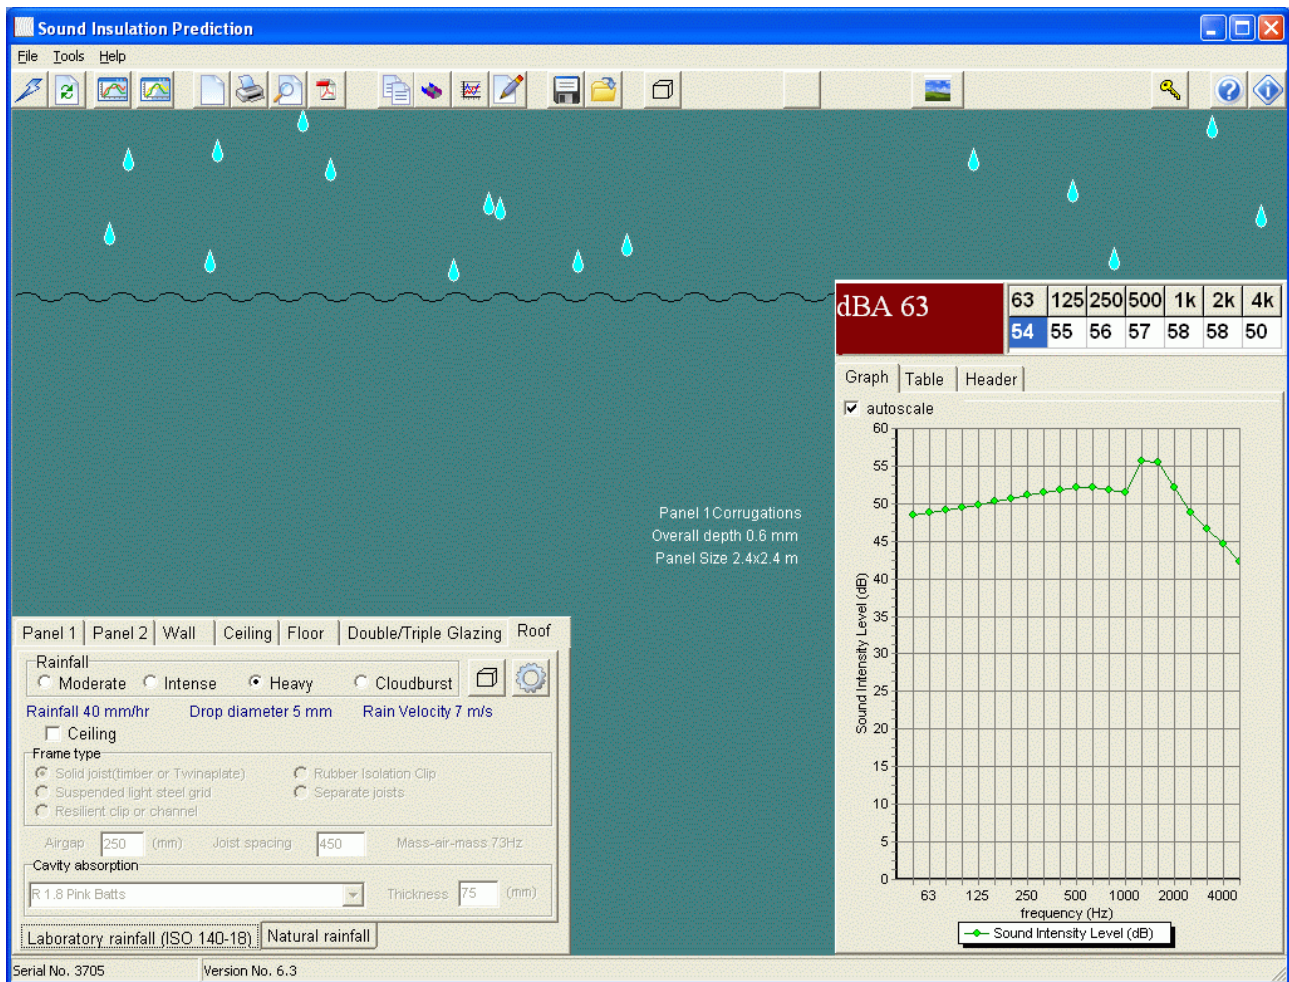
Sound Insulation Prediction

File Tools Help

dBA 63

| 63 | 125 | 250 | 500 | 1k | 2k | 4k |
|---|---|---|---|---|---|---|
| 54 | 55 | 56 | 57 | 58 | 58 | 50 |

Graph Table Header

autoscale

Sound Intensity Level (dB)

60 55 50 45 40 35 30 25 20 15 10 5 0

63 125 250 500 1000 2000 4000

frequency (Hz)

Sound Intensity Level (dB)

Panel 1 Corrugations
Overall depth 0.6 mm
Panel Size 2.4x2.4 m

Panel 1 Panel 2 Wall Ceiling Floor Double/Triple Glazing Roof

Rainfall
Moderate Intense Heavy Cloudburst

Rainfall 40 mm/hr Drop diameter 5 mm Rain Velocity 7 m/s

Ceiling

Frame type
Solid joist(timber or Twinaplate) Rubber Isolation Clip
Suspended light steel grid Separate joists
Resilient clip or channel

Airgap 250 (mm) Joist spacing 450 Mass-air-mass 73Hz

Cavity absorption
R 1.8 Pink Batts Thickness 75 (mm)

Laboratory rainfall (ISO 140-18) Natural rainfall

Serial No. 3705 Version No. 6.3